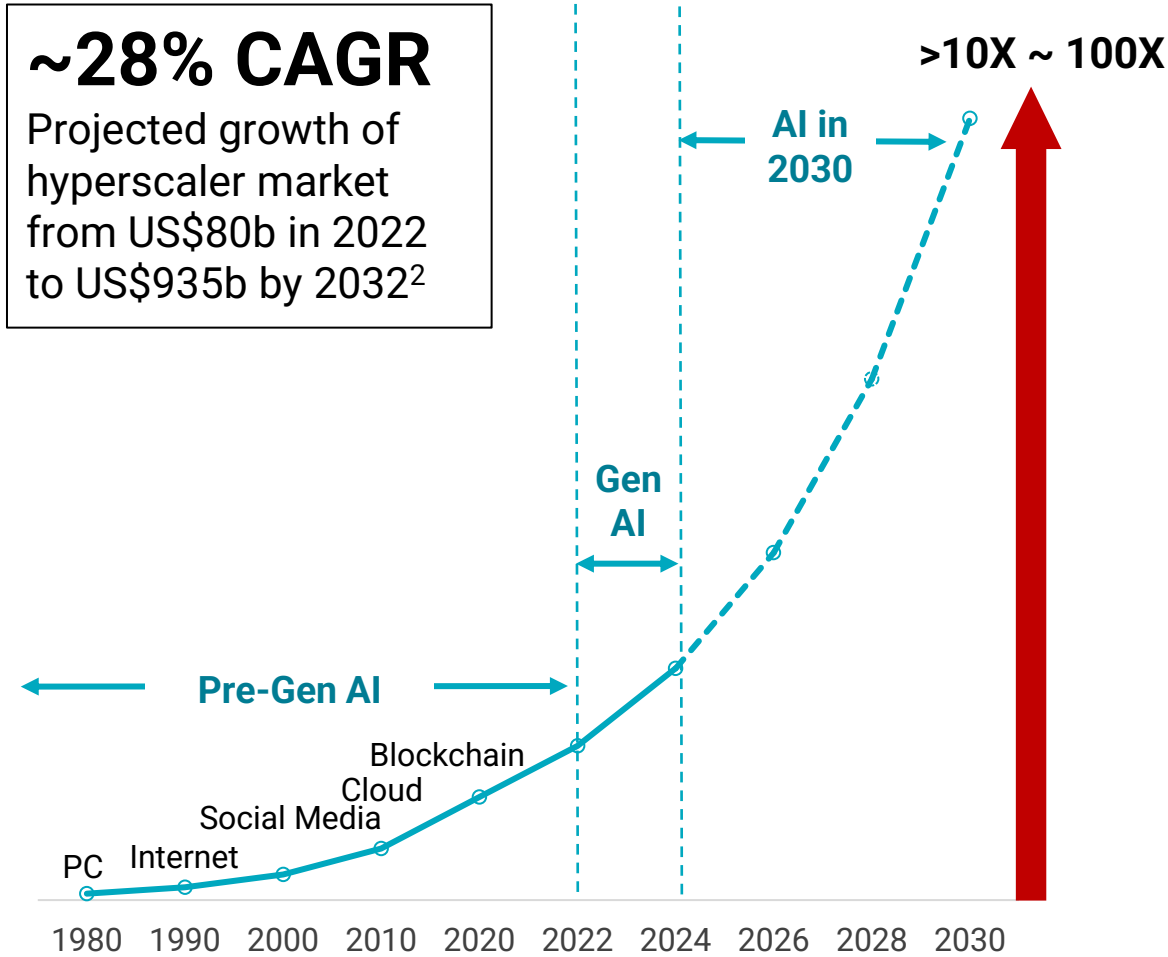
~28% CAGR
Projected growth of hyperscaler market from US$80b in 2022 to US$935b by 2032$^2$

>10X ~ 100X

AI in 2030

Gen AI

Pre-Gen AI

Blockchain
Cloud
Social Media
Internet
PC

1980 1990 2000 2010 2020 2022 2024 2026 2028 2030